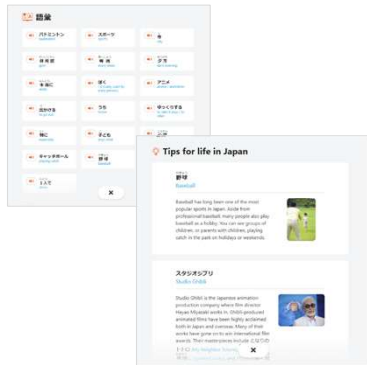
語彙

バドミントン
badminton

スポーツ
sports

冬

体育館
gym

毎週

夕方

午後に

僕

アニメ

出かける

うち

ゆっくりする

特に

子ども

キャッチボール

野球
baseball

上手

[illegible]

×

Tips for life in Japan

野球
Baseball

Baseball has long been one of the most popular sports in Japan. Aside from professional baseball, many people also play baseball as a hobby. You can see groups of children, or parents with children, playing catch in the park on holidays or weekends.

スタジオジブリ
Studio Ghibli

Studio Ghibli is the Japanese animation production company where film director Hayao Miyazaki works in. Ghibli-produced animated films have been highly acclaimed both in Japan and overseas. Many of their works have gone on to win international film awards. Their masterpieces include となりのトトロ (My Neighbor Totoro), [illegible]

×